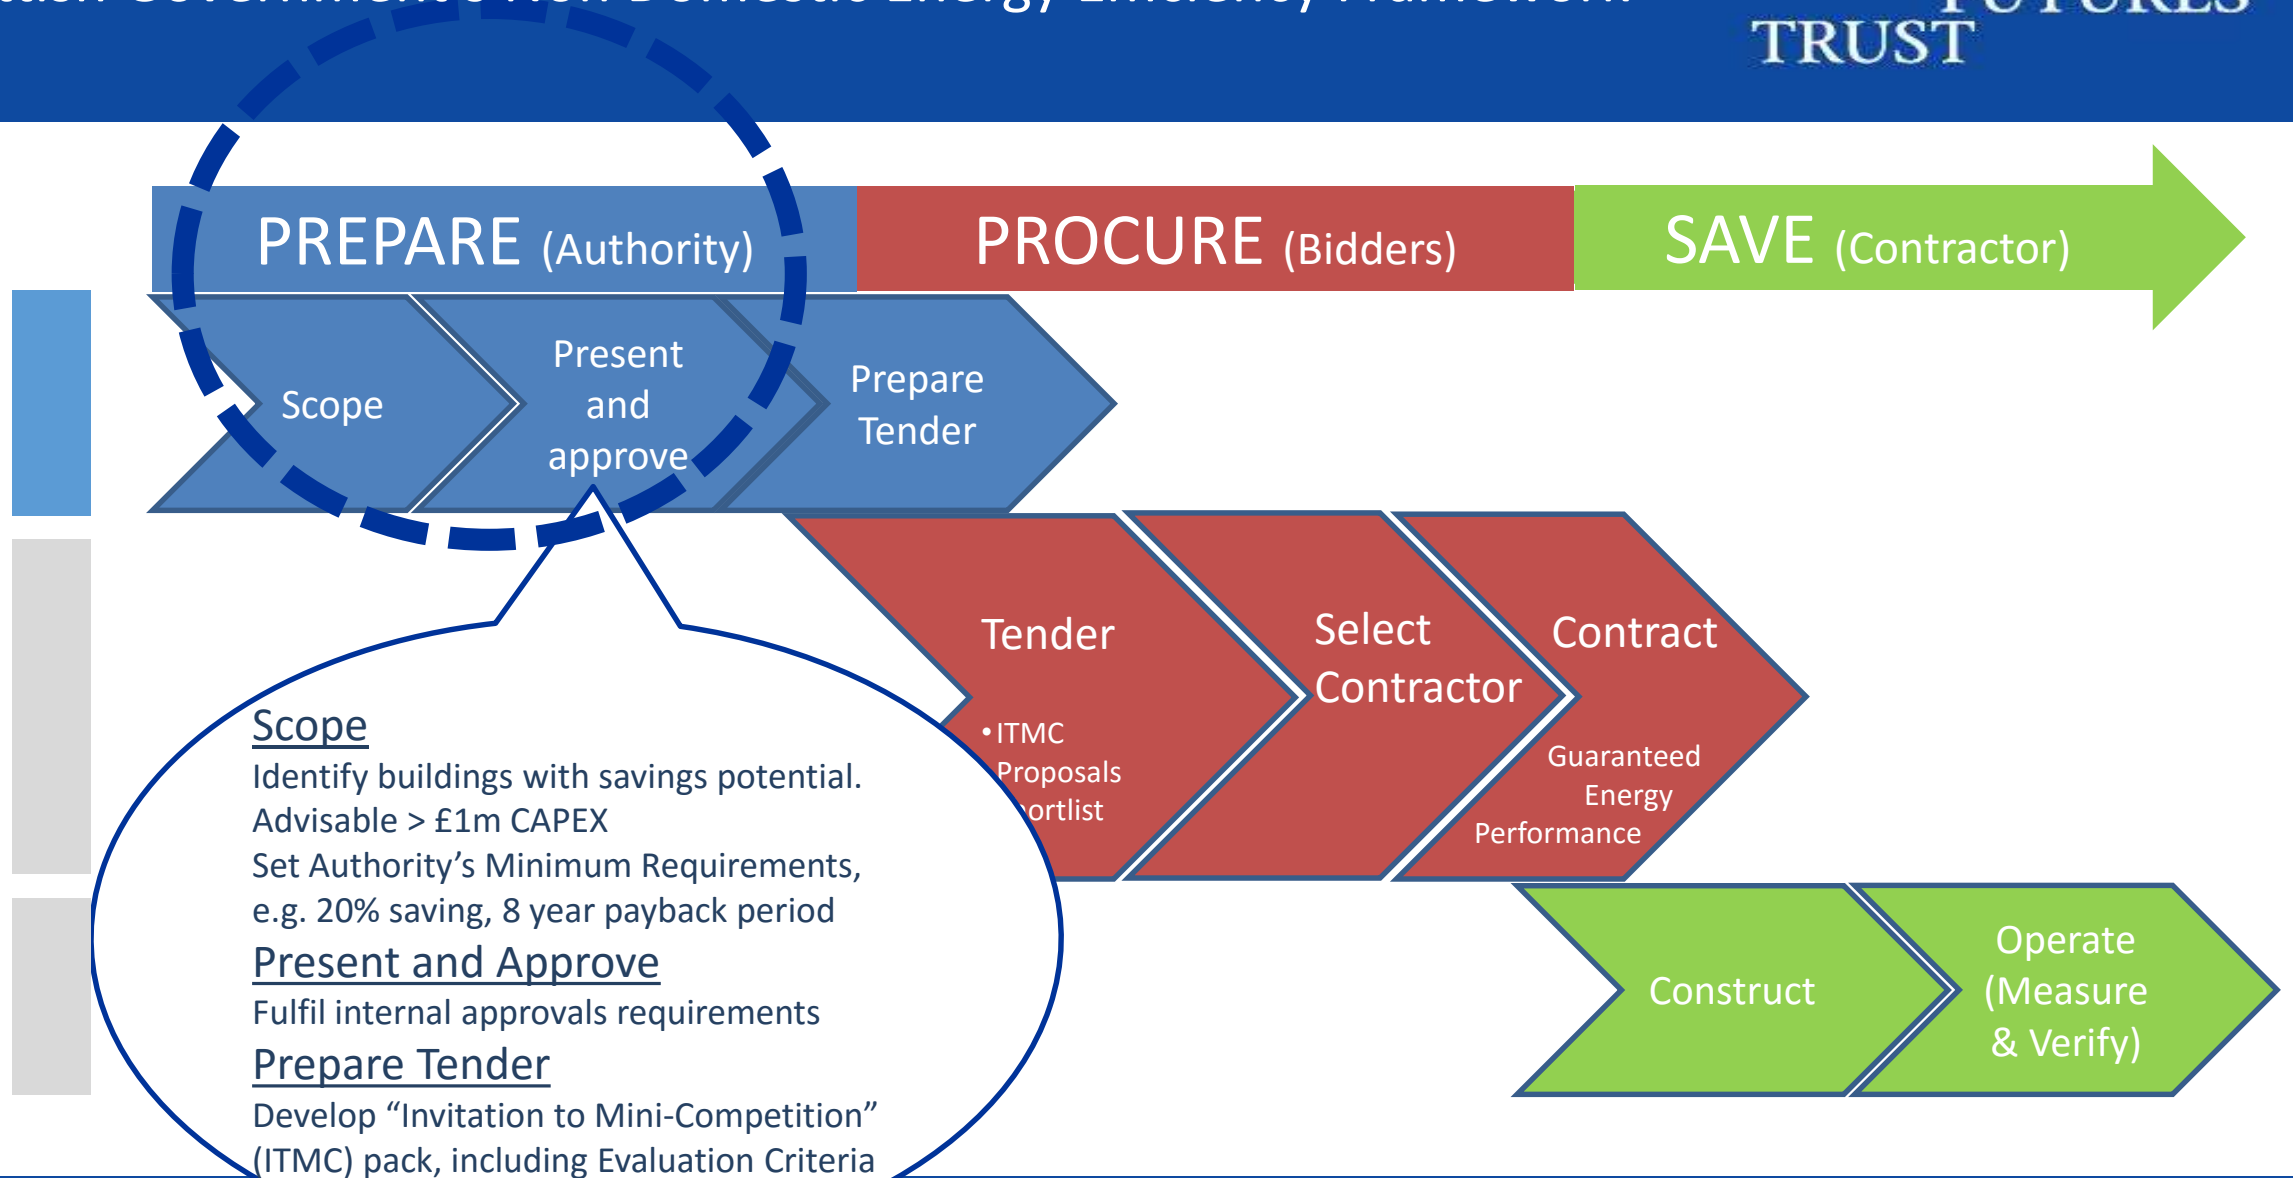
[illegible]

TRUST

PREPARE (Authority)

PROCURE (Bidders)

SAVE (Contractor)

Scope

Present and approve

Prepare Tender

Tender

•ITMC Proposals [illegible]ortlist

Select Contractor

Contract

Guaranteed Energy Performance

Construct

Operate (Measure & Verify)

Scope
Identify buildings with savings potential. Advisable > £1m CAPEX
Set Authority's Minimum Requirements, e.g. 20% saving, 8 year payback period

Present and Approve
Fulfil internal approvals requirements

Prepare Tender
Develop "Invitation to Mini-Competition" (ITMC) pack, including Evaluation Criteria